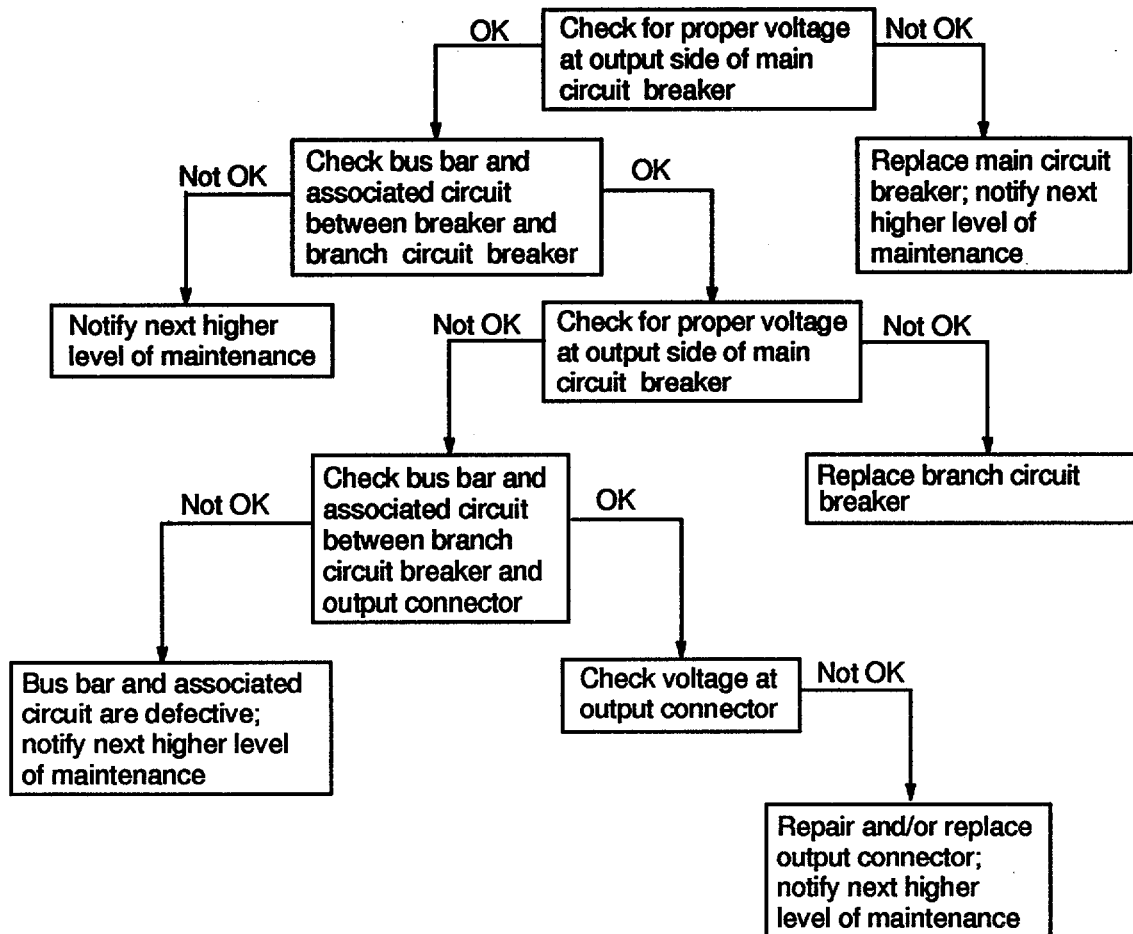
OK

Check for proper voltage at output side of main circuit breaker

Not OK

Check bus bar and associated circuit between breaker and branch circuit breaker

Replace main circuit breaker; notify next higher level of maintenance

Not OK

OK

Notify next higher level of maintenance

Not OK

Check for proper voltage at output side of main circuit breaker

Not OK

Check bus bar and associated circuit between branch circuit breaker and output connector

Replace branch circuit breaker

Not OK

OK

Bus bar and associated circuit are defective; notify next higher level of maintenance

Check voltage at output connector

Not OK

Repair and/or replace output connector; notify next higher level of maintenance